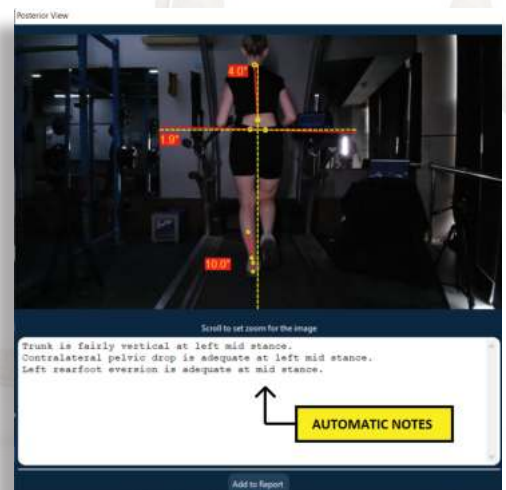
Posterior View

4.0°

1.9°

10.0°

Scroll to set zoom for the image

Trunk is fairly vertical at left mid stance.
Contralateral pelvic drop is adequate at left mid stance.
Left rearfoot eversion is adequate at mid stance.

AUTOMATIC NOTES

Add to Report